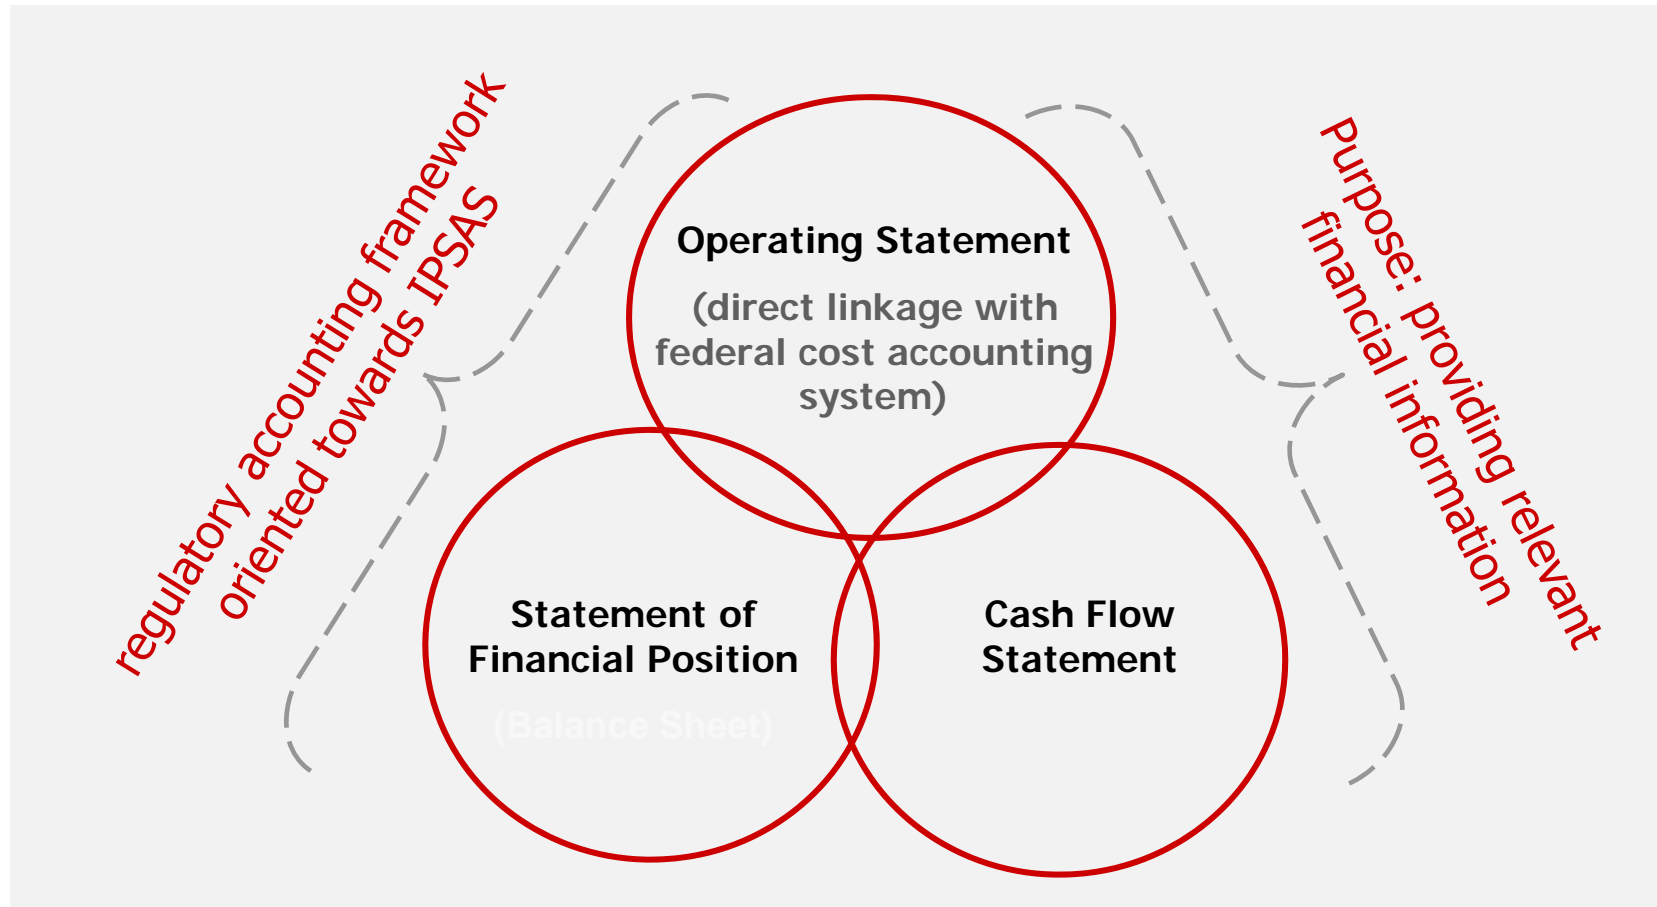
regulatory accounting framework oriented towards IPSAS

Operating Statement

(direct linkage with federal cost accounting system)

Statement of Financial Position

(Balance Sheet)

Cash Flow Statement

Purpose: providing relevant financial information